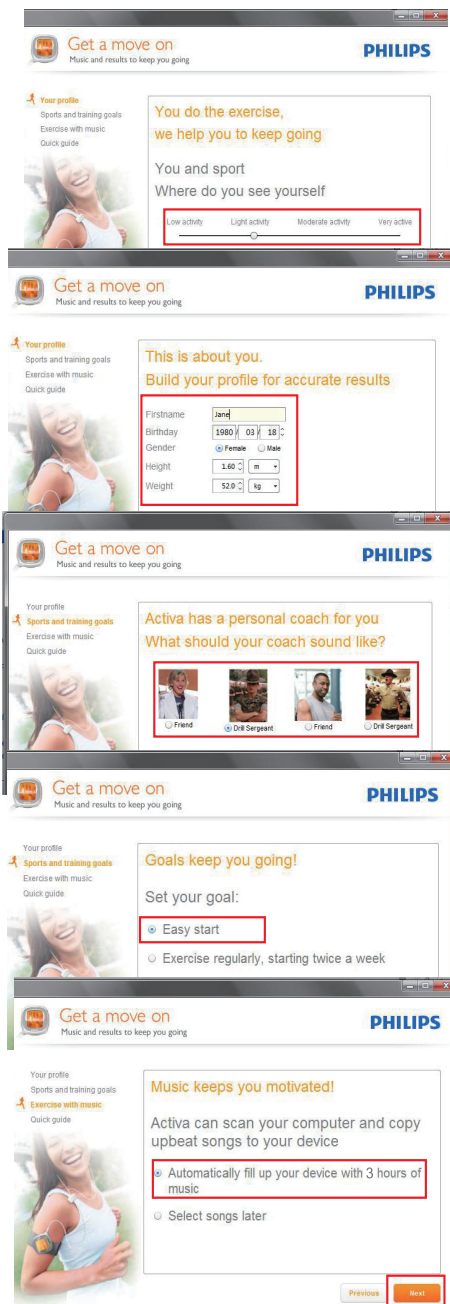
Get a move on
Music and results to keep you going
PHILIPS

Your profile
Sports and training goals
Exercise with music
Quick guide

You do the exercise,
we help you to keep going

You and sport
Where do you see yourself

Low activity Light activity Moderate activity Very active

Get a move on
Music and results to keep you going
PHILIPS

Your profile
Sports and training goals
Exercise with music
Quick guide

This is about you.
Build your profile for accurate results

| Firstname | Jane |
|---|---|
| Birthday | 1980 / 03 / 18 |
| Gender | Female Male |
| Height | 1.60 m |
| Weight | 52.0 kg |

Get a move on
Music and results to keep you going
PHILIPS

Your profile
Sports and training goals
Exercise with music
Quick guide

Activa has a personal coach for you
What should your coach sound like?

Friend Drill Sergeant Friend Drill Sergeant

Get a move on
Music and results to keep you going
PHILIPS

Your profile
Sports and training goals
Exercise with music
Quick guide

Goals keep you going!

Set your goal:

Easy start

Exercise regularly, starting twice a week

Get a move on
Music and results to keep you going
PHILIPS

Your profile
Sports and training goals
Exercise with music
Quick guide

Music keeps you motivated!

Activa can scan your computer and copy upbeat songs to your device

Automatically fill up your device with 3 hours of music

Select songs later

Previous Next